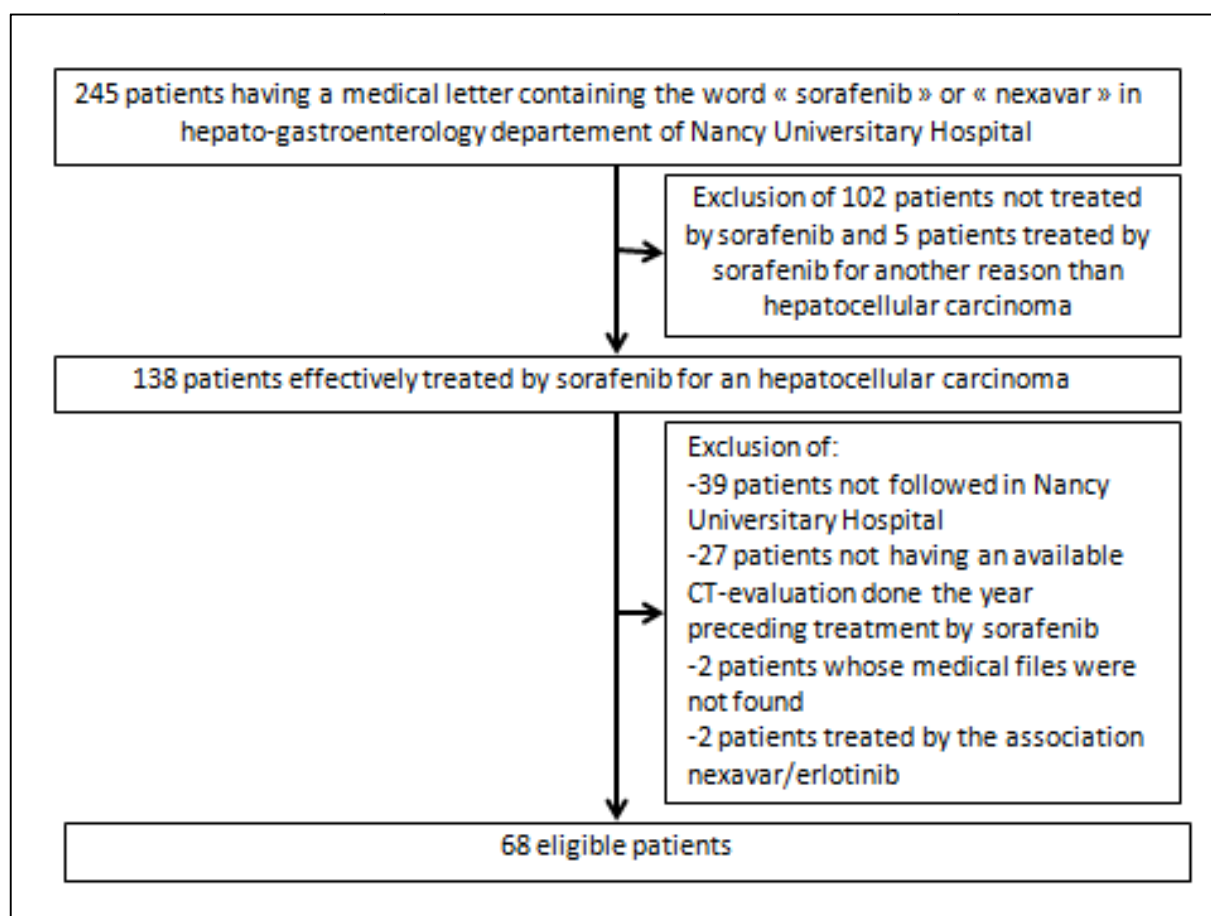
245 patients having a medical letter containing the word « sorafenib » or « nexavar » in hepato-gastroenterology departement of Nancy Universitary Hospital

Exclusion of 102 patients not treated by sorafenib and 5 patients treated by sorafenib for another reason than hepatocellular carcinoma

138 patients effectively treated by sorafenib for an hepatocellular carcinoma

Exclusion of:
-39 patients not followed in Nancy Universitary Hospital
-27 patients not having an available CT-evaluation done the year preceding treatment by sorafenib
-2 patients whose medical files were not found
-2 patients treated by the association nexavar/erlotinib

68 eligible patients